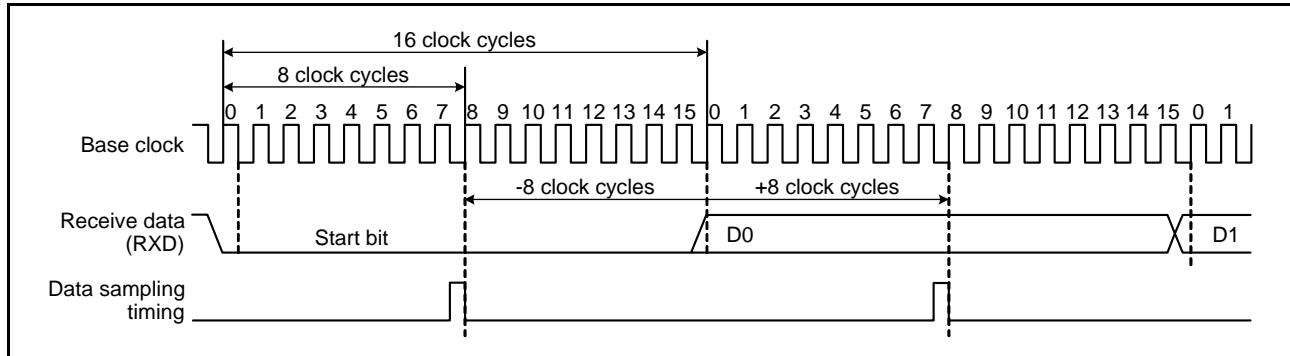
16 clock cycles

8 clock cycles

0 1 2 3 4 5 6 7 8 9 10 11 12 13 14 15 0 1 2 3 4 5 6 7 8 9 10 11 12 13 14 15 0 1

Base clock

-8 clock cycles

+8 clock cycles

Receive data (RXD)

Start bit

D0

D1

Data sampling timing